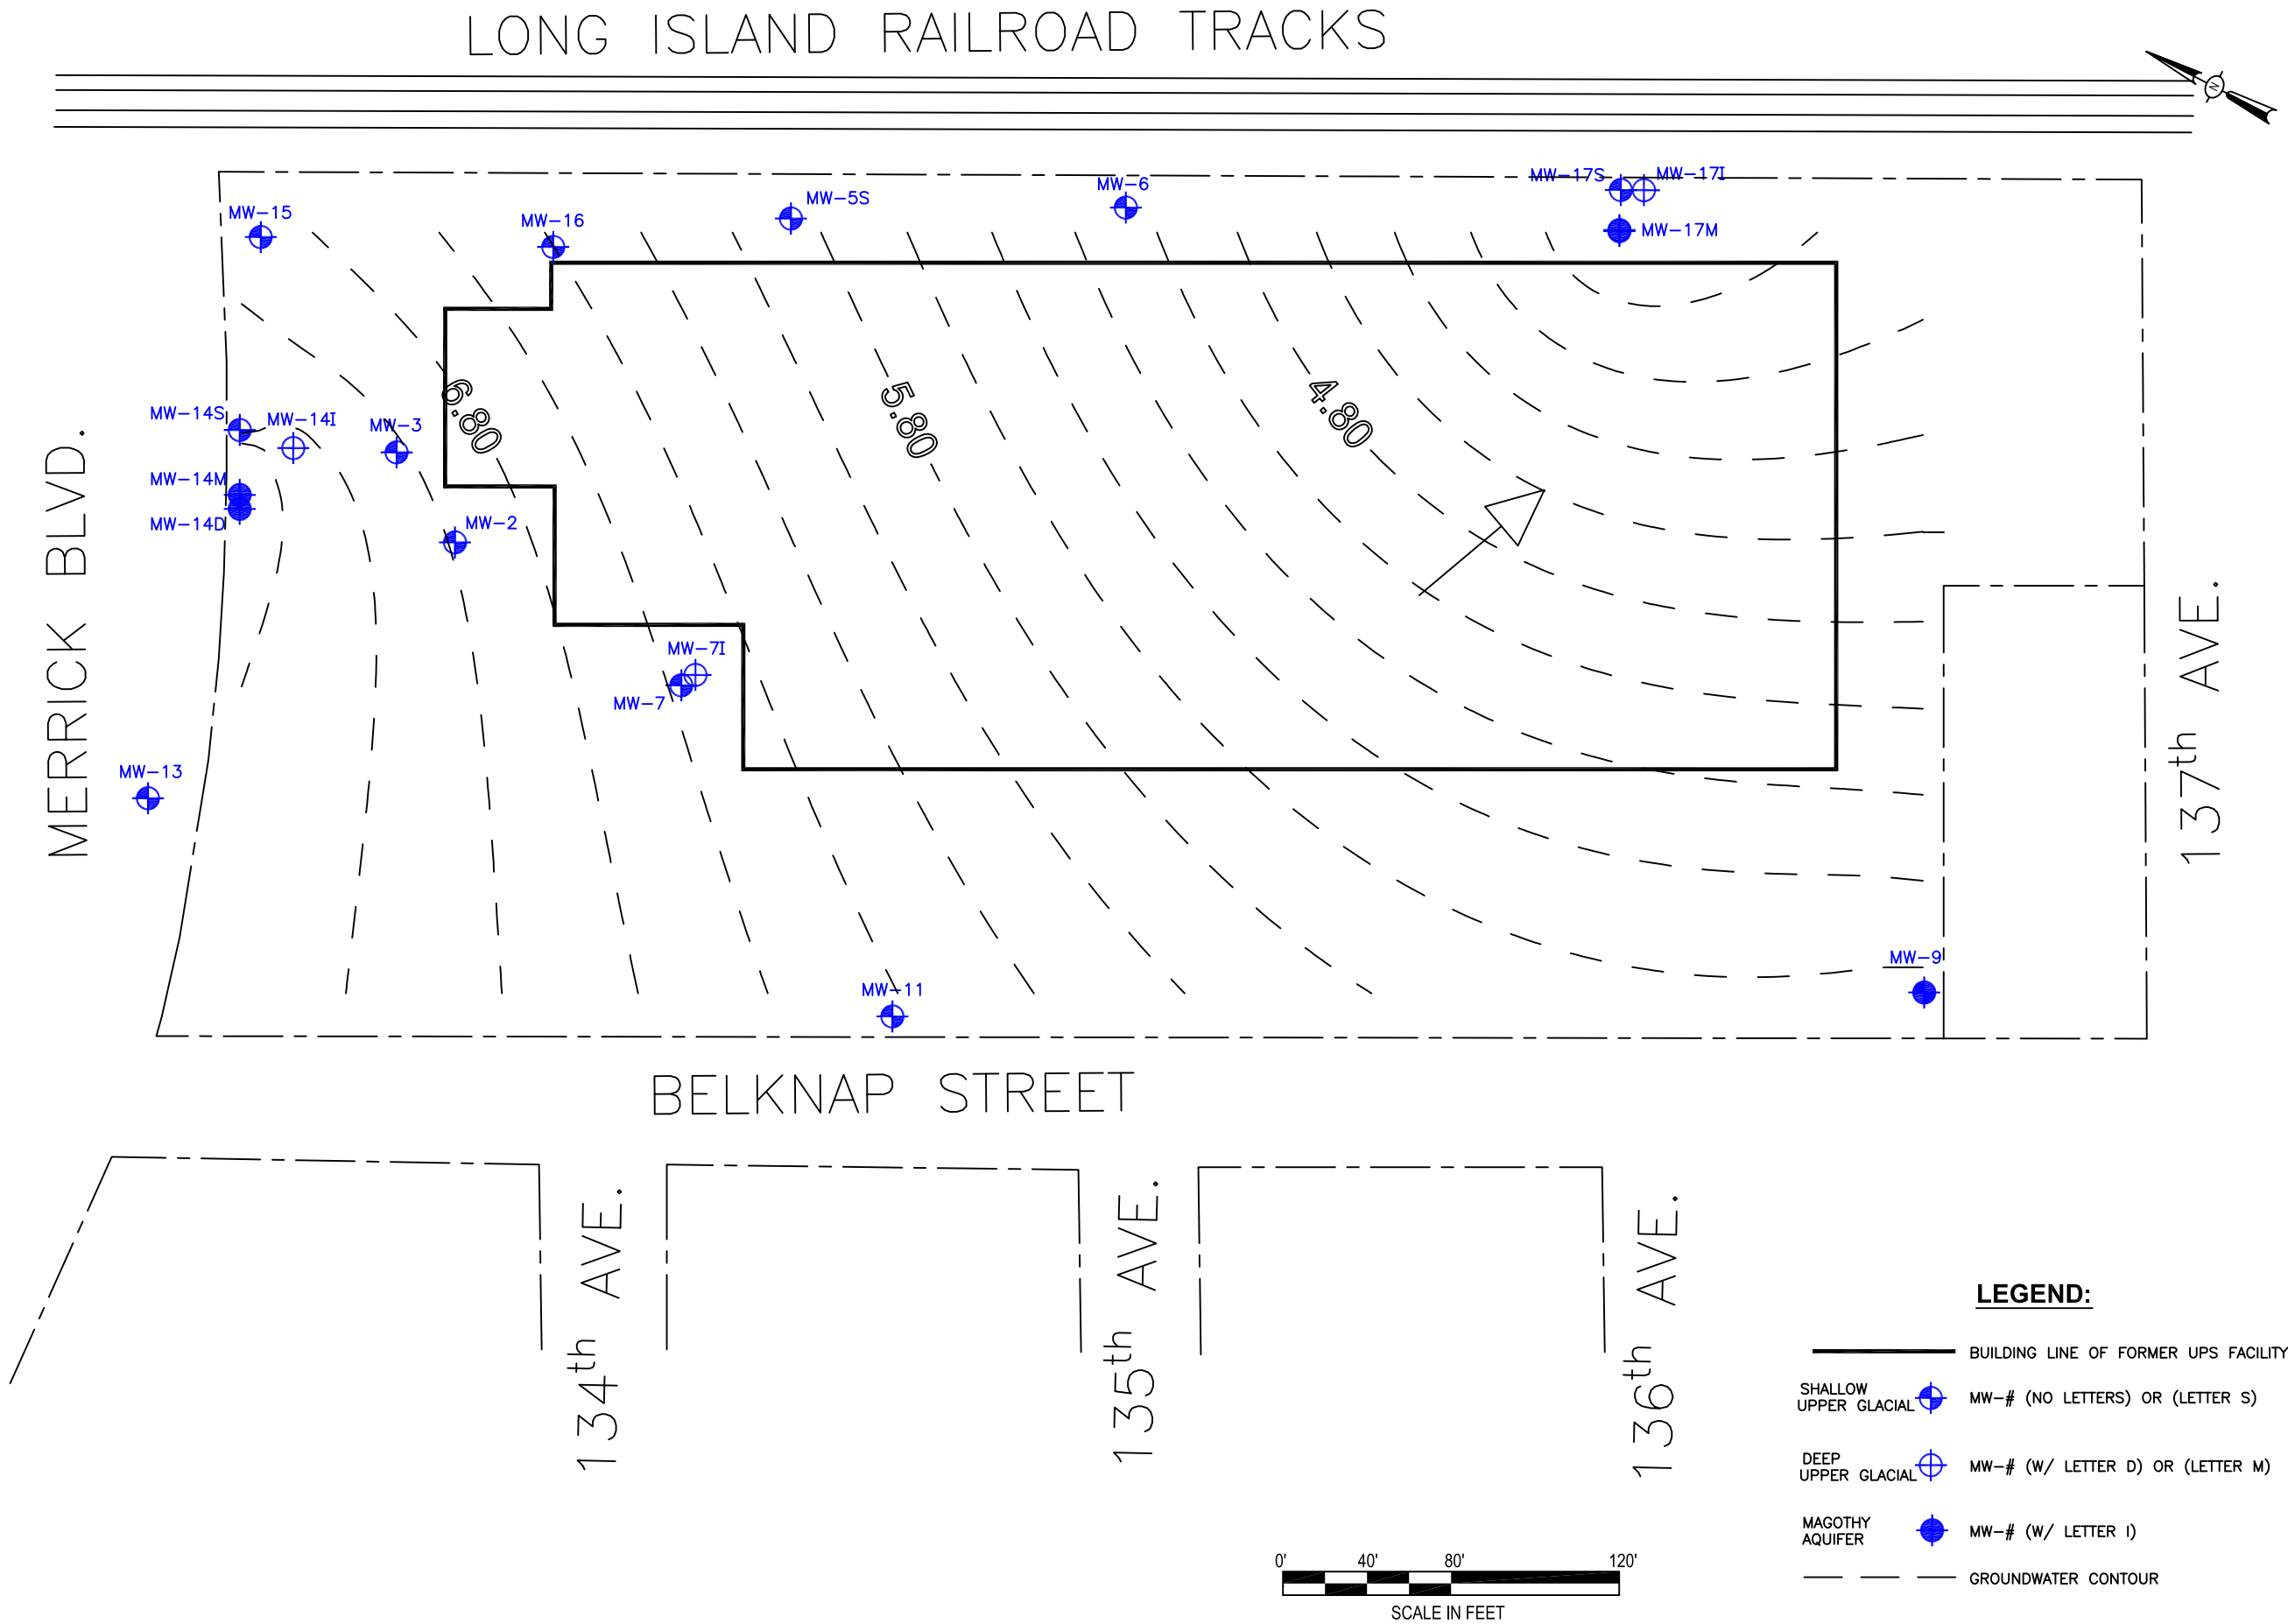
LONG ISLAND RAILROAD TRACKS

N

MW-15
MW-16
MW-5S
MW-6
MW-17S
MW-17I
MW-17M

MERRICK BLVD.

MW-14S
MW-14I
MW-3
MW-14M
MW-14D
MW-2

6.80
5.80
4.80

MW-7I
MW-7
MW-13
MW-11
MW-9

137th AVE.

BELKNAP STREET

134th AVE.
135th AVE.
136th AVE.

LEGEND:
BUILDING LINE OF FORMER UPS FACILITY
SHALLOW UPPER GLACIAL MW-# (NO LETTERS) OR (LETTER S)
DEEP UPPER GLACIAL MW-# (W/ LETTER D) OR (LETTER M)
MAGOTHY AQUIFER MW-# (W/ LETTER I)
GROUNDWATER CONTOUR

0' 40' 80' 120'
SCALE IN FEET